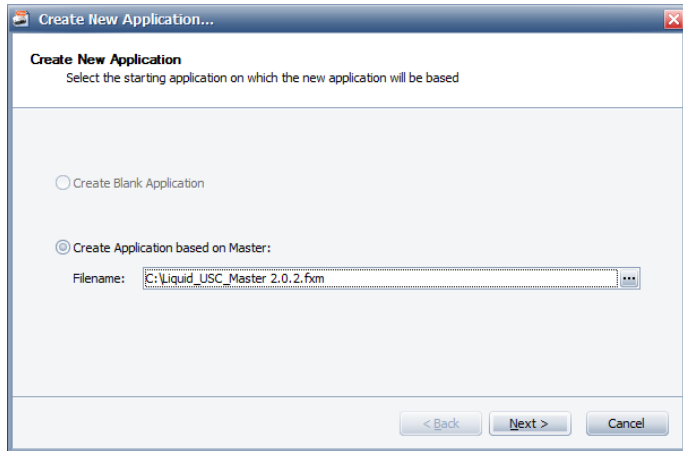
Create New Application...

Create New Application
Select the starting application on which the new application will be based

Create Blank Application

Create Application based on Master:

Filename: C:\Liquid_USC_Master 2.0.2.fxm ...

< Back Next > Cancel